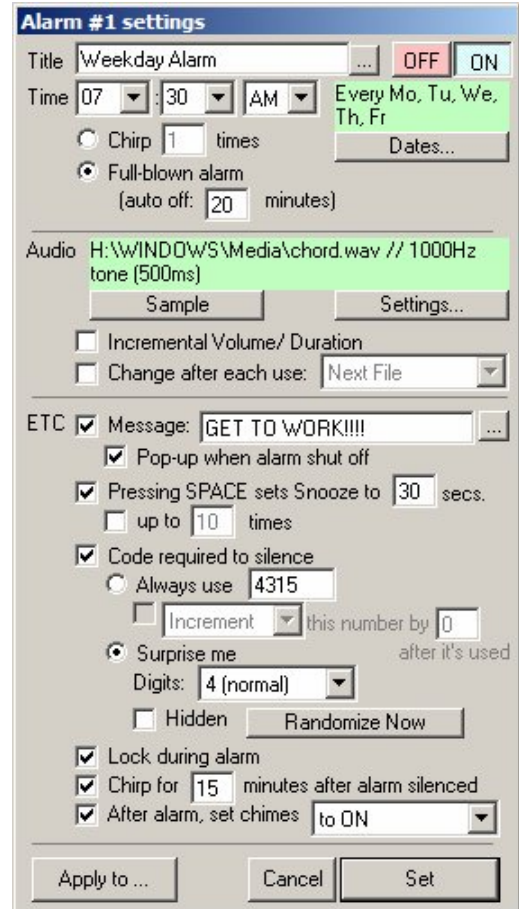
Alarm #1 settings

Title Weekday Alarm ... OFF ON

Time 07 : 30 AM

Every Mo, Tu, We, Th, Fr

Dates...

Chirp 1 times

Full-blown alarm (auto off: 20 minutes)

Audio H:\WINDOWS\Media\chord.wav // 1000Hz tone (500ms)

Sample Settings...

Incremental Volume/ Duration

Change after each use: Next File

ETC Message: GET TO WORK!!!! ...

Pop-up when alarm shut off

Pressing SPACE sets Snooze to 30 secs.

up to 10 times

Code required to silence

Always use 4315

Increment this number by 0 after it's used

Surprise me

Digits: 4 (normal)

Hidden Randomize Now

Lock during alarm

Chirp for 15 minutes after alarm silenced

After alarm, set chimes to ON

Apply to ... Cancel Set